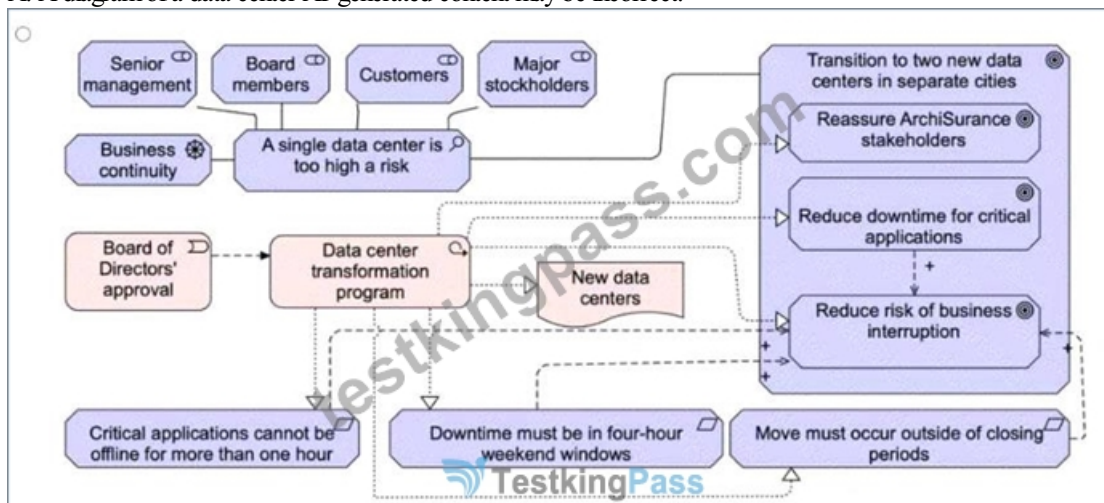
Senior management

Board members

Customers

Major stockholders

Business continuity

A single data center is too high a risk

Transition to two new data centers in separate cities

Reassure ArchiSurance stakeholders

Reduce downtime for critical applications

Board of Directors' approval

Data center transformation program

New data centers

Reduce risk of business interruption

+

+

+

+

Critical applications cannot be offline for more than one hour

Downtime must be in four-hour weekend windows

Move must occur outside of closing periods

testkingpass.com

TestkingPass